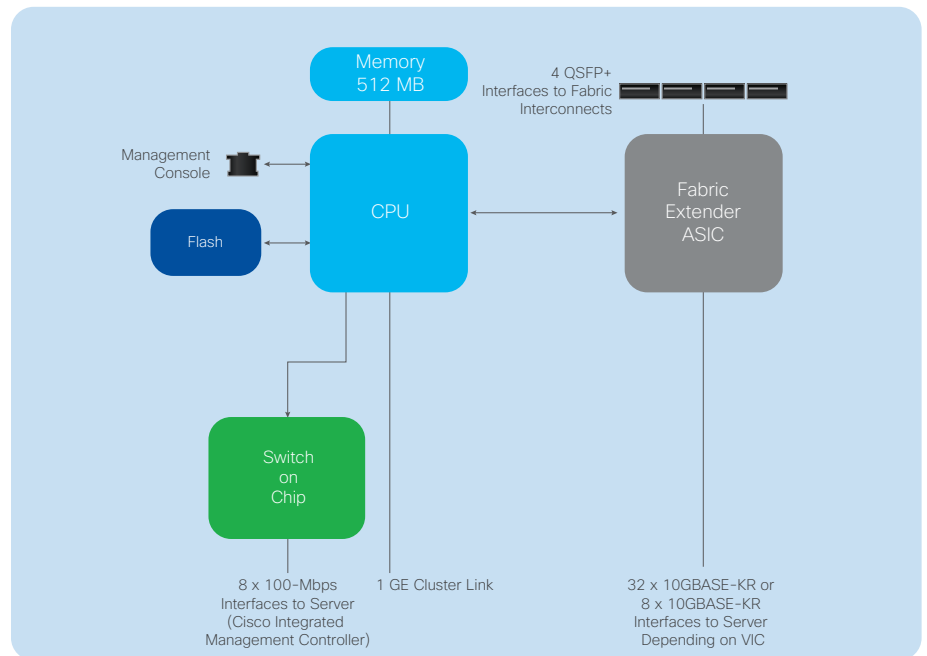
Memory
512 MB

4 QSFP+
Interfaces to Fabric
Interconnects

Management
Console

CPU

Flash

Fabric
Extender
ASIC

Switch
on
Chip

8 x 100-Mbps
Interfaces to Server
(Cisco Integrated
Management Controller)

1 GE Cluster Link

32 x 10GBASE-KR or
8 x 10GBASE-KR
Interfaces to Server
Depending on VIC